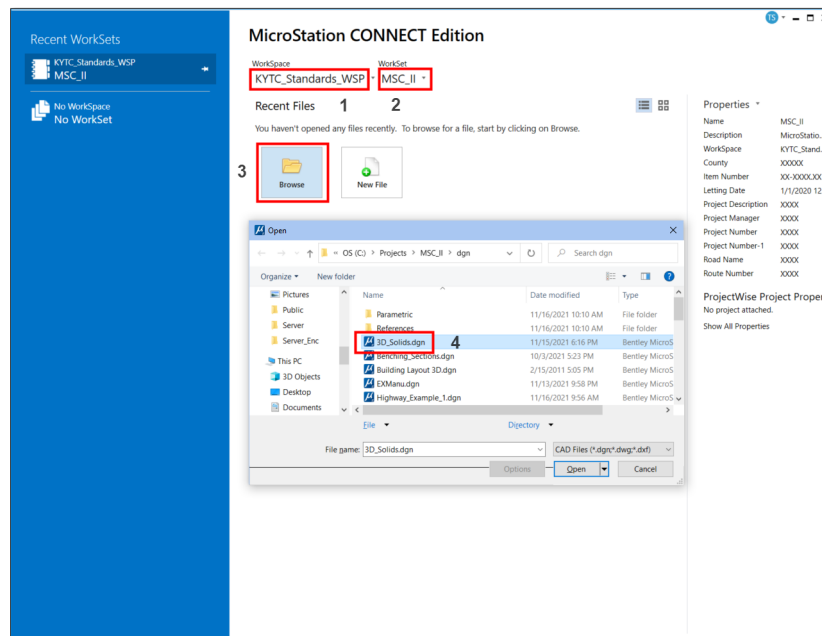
Recent WorkSets

KYTC_Standards_WSP
MSC_II

No WorkSpace
No WorkSet

MicroStation CONNECT Edition

WorkSpace
KYTC_Standards_WSP

WorkSet
MSC_II

Recent Files 1 2

You haven't opened any files recently. To browse for a file, start by clicking on Browse.

3

Browse

New File

Properties

| | |
|---|---|
| Name | MSC_II |
| Description | MicroStatio... |
| WorkSpace | KYTC_Stand... |
| County | XXXXX |
| Item Number | XX-XXXX.XX |
| Letting Date | 1/1/2020 12 |
| Project Description | XXXX |
| Project Manager | XXXX |
| Project Number | XXXX |
| Project Number-1 | XXXX |
| Road Name | XXXX |
| Route Number | XXXX |

ProjectWise Project Proper
No project attached.
Show All Properties

Open

« OS (C:) › Projects › MSC_II › dgn

Search dgn

Organize ▾ New folder

Pictures
Public
Server
Server_Enc
This PC
3D Objects
Desktop
Documents

| Name | Date modified | Type |
|---|---|---|
| Parametric | 11/16/2021 10:10 AM | File folder |
| References | 11/16/2021 10:10 AM | File folder |
| 3D_Solids.dgn | 11/15/2021 6:16 PM | Bentley MicroS |
| Benching_Sections.dgn | 10/3/2021 5:23 PM | Bentley MicroS |
| Building Layout 3D.dgn | 2/15/2011 5:05 PM | Bentley MicroS |
| EXManu.dgn | 11/13/2021 9:58 PM | Bentley MicroS |
| Highway_Example_1.dgn | 11/16/2021 9:56 AM | Bentley MicroS |

4

File Directory

File name: 3D_Solids.dgn

CAD Files (*.dgn;*.dwg;*.dxf)

Options

Open

Cancel